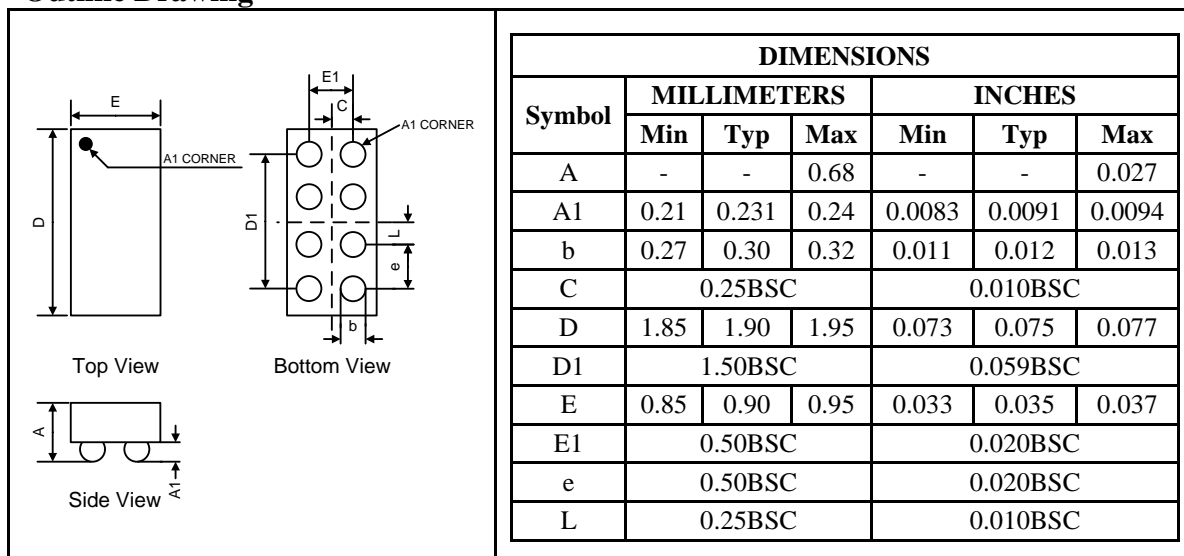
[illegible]

E

A1 CORNER

D

E1

C

A1 CORNER

D1

L

e

b

Top View

Bottom View

A

A1

Side View

<table>
<tr><th colspan="7">DIMENSIONS</th></tr>
<tr><th rowspan="2">Symbol</th><th colspan="3">MILLIMETERS</th><th colspan="3">INCHES</th></tr>
<tr><th>Min</th><th>Typ</th><th>Max</th><th>Min</th><th>Typ</th><th>Max</th></tr>
<tr><td>A</td><td>-</td><td>-</td><td>0.68</td><td>-</td><td>-</td><td>0.027</td></tr>
<tr><td>A1</td><td>0.21</td><td>0.231</td><td>0.24</td><td>0.0083</td><td>0.0091</td><td>0.0094</td></tr>
<tr><td>b</td><td>0.27</td><td>0.30</td><td>0.32</td><td>0.011</td><td>0.012</td><td>0.013</td></tr>
<tr><td>C</td><td colspan="3">0.25BSC</td><td colspan="3">0.010BSC</td></tr>
<tr><td>D</td><td>1.85</td><td>1.90</td><td>1.95</td><td>0.073</td><td>0.075</td><td>0.077</td></tr>
<tr><td>D1</td><td colspan="3">1.50BSC</td><td colspan="3">0.059BSC</td></tr>
<tr><td>E</td><td>0.85</td><td>0.90</td><td>0.95</td><td>0.033</td><td>0.035</td><td>0.037</td></tr>
<tr><td>E1</td><td colspan="3">0.50BSC</td><td colspan="3">0.020BSC</td></tr>
<tr><td>e</td><td colspan="3">0.50BSC</td><td colspan="3">0.020BSC</td></tr>
<tr><td>L</td><td colspan="3">0.25BSC</td><td colspan="3">0.010BSC</td></tr>
</table>